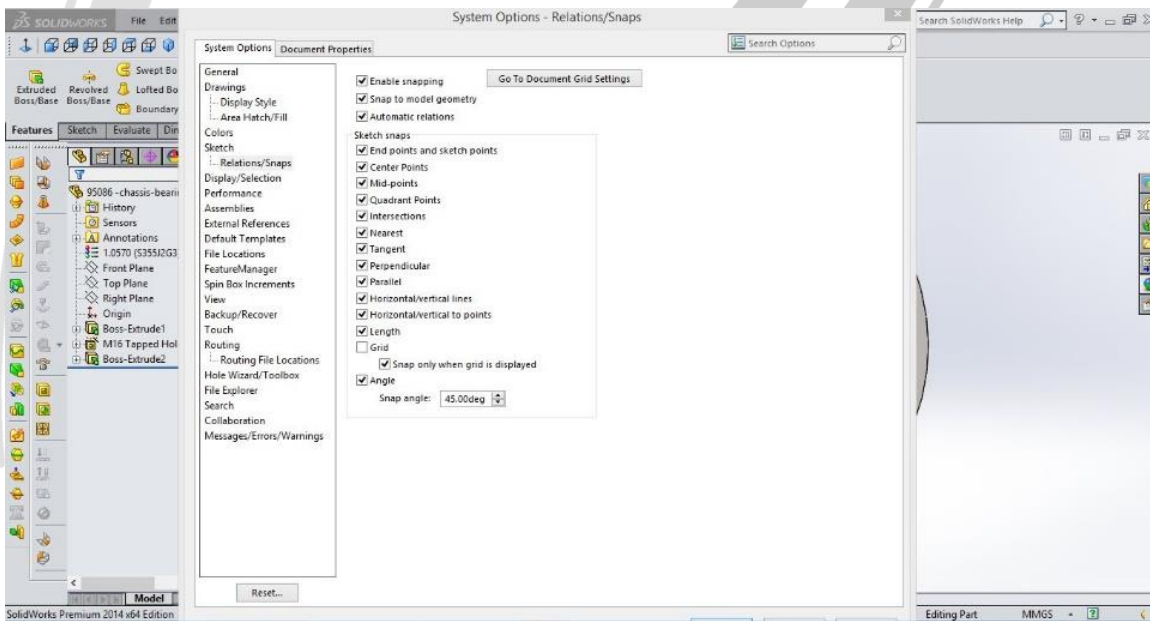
SOLIDWORKS File Edit

System Options - Relations/Snaps

Search SolidWorks Help

Swept Bo
Extruded Boss/Base
Revolved Boss/Base
Lofted Bo
Boundary

Features Sketch Evaluate Di

95086 - chassis-beari
History
Sensors
Annotations
1.0570 (S355J2G3
Front Plane
Top Plane
Right Plane
Origin
Boss-Extrude1
M16 Tapped Hol
Boss-Extrude2

Model

SolidWorks Premium 2014 x64 Edition

System Options Document Properties

Search Options

General
Drawings
Display Style
Area Hatch/Fill
Colors
Sketch
Relations/Snaps
Display/Selection
Performance
Assemblies
External References
Default Templates
File Locations
FeatureManager
Spin Box Increments
View
Backup/Recover
Touch
Routing
Routing File Locations
Hole Wizard/Toolbox
File Explorer
Search
Collaboration
Messages/Errors/Warnings

Reset...

Enable snapping
Go To Document Grid Settings
Snap to model geometry
Automatic relations
Sketch snaps
End points and sketch points
Center Points
Mid-points
Quadrant Points
Intersections
Nearest
Tangent
Perpendicular
Parallel
Horizontal/vertical lines
Horizontal/vertical to points
Length
Grid
Snap only when grid is displayed
Angle
Snap angle: 45.00deg

Editing Part MMGS